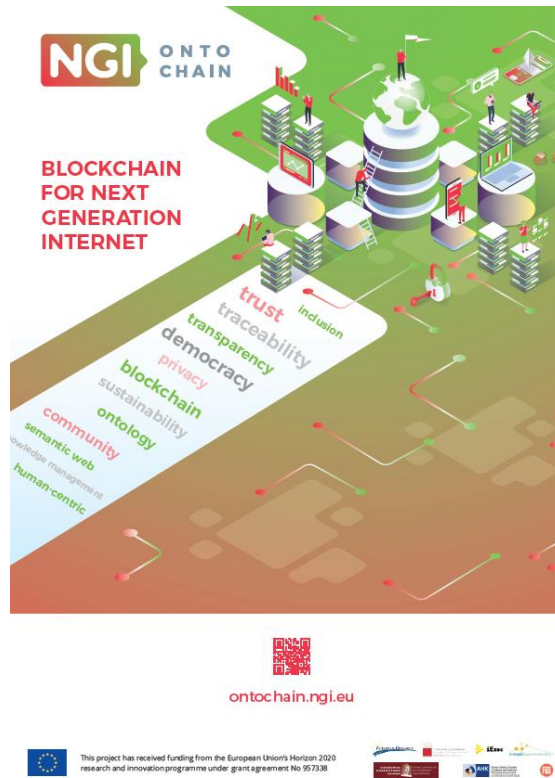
NGI ONTO CHAIN

BLOCKCHAIN FOR NEXT GENERATION INTERNET

trust
inclusion
traceability
transparency
democracy
privacy
blockchain
sustainability
ontology
community
semantic web
knowledge management
human-centric

ontochain.ngi.eu

This project has received funding from the European Union's Horizon 2020 research and innovation programme under grant agreement No 957338